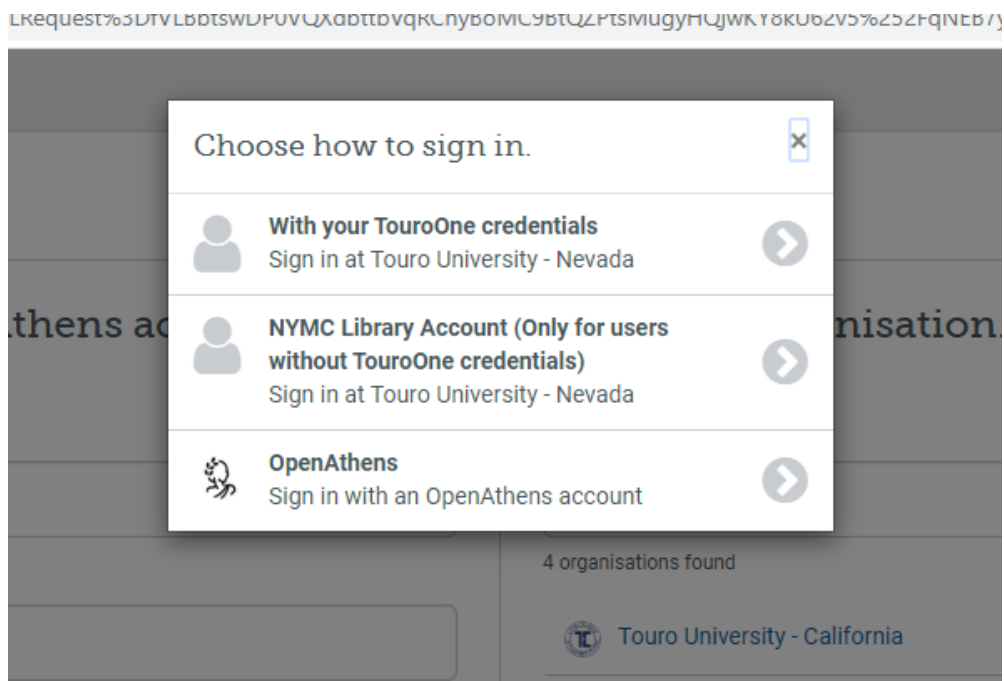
LRequest%3DfvLBbtswDP0vQXdbttbvqKChyBoMC9BtQZPtsMugyHQjwKY8kU62v5%252FqNEB7y

Choose how to sign in.

×

With your TouroOne credentials
Sign in at Touro University - Nevada

thens ac

nisation.

NYMC Library Account (Only for users without TouroOne credentials)
Sign in at Touro University - Nevada

OpenAthens
Sign in with an OpenAthens account

4 organisations found

Touro University - California